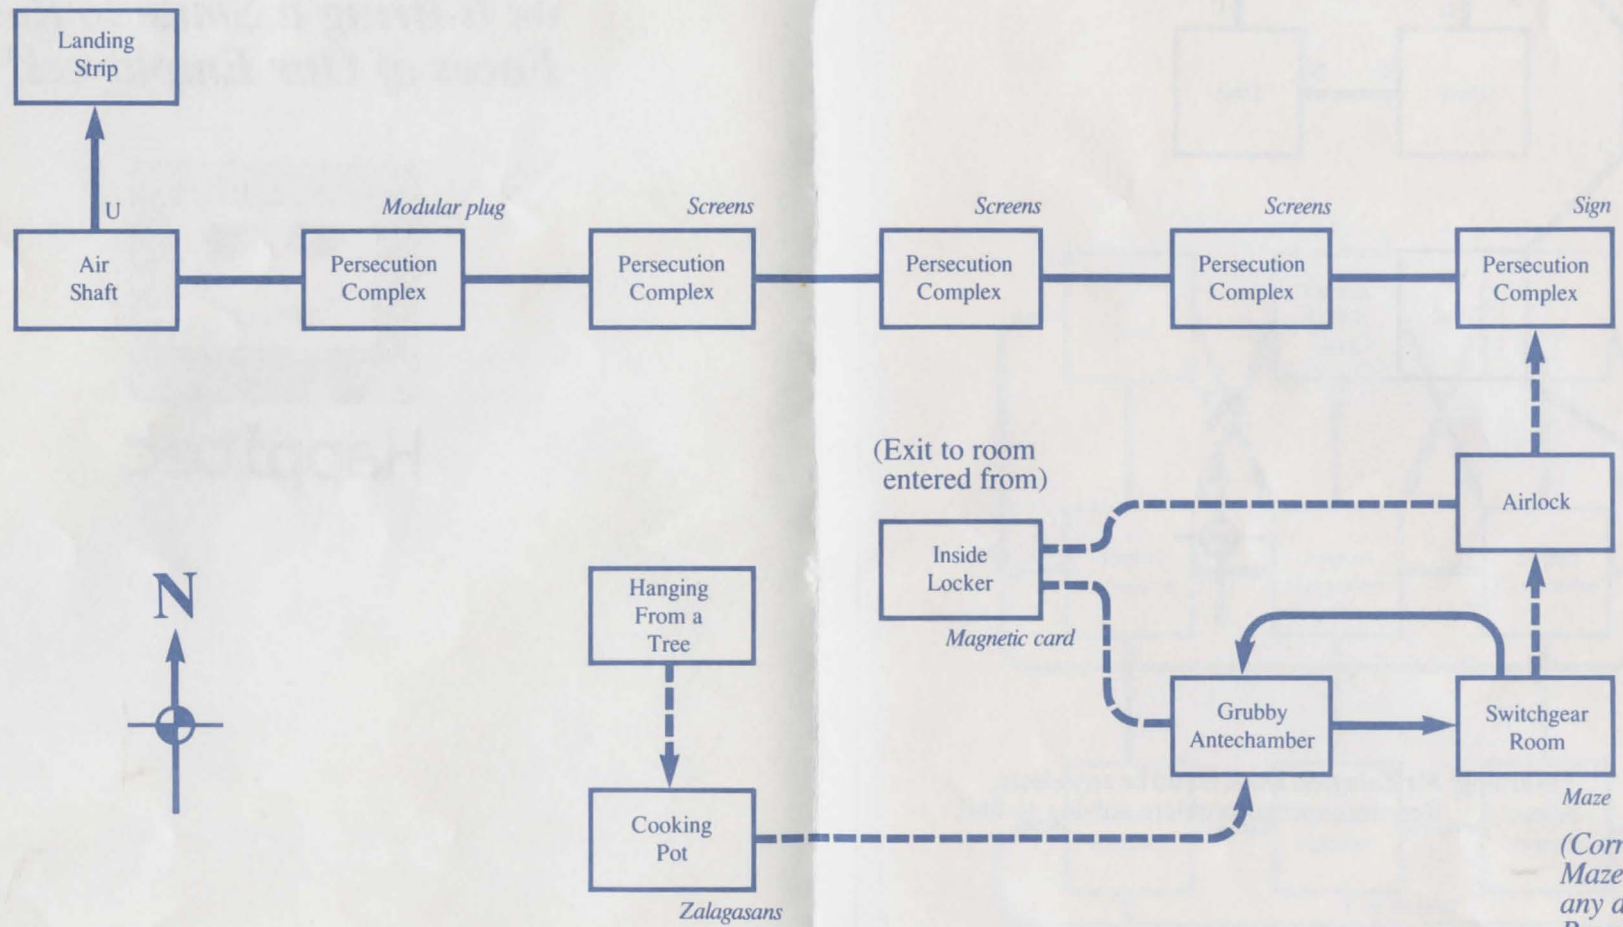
Landing Strip

U

Air Shaft

Modular plug

Persecution Complex

Screens

Persecution Complex

Screens

Persecution Complex

Screens

Persecution Complex

Sign

Persecution Complex

(Exit to room entered from)

Inside Locker

Magnetic card

Airlock

N

Hanging From a Tree

Cooking Pot

Zalagasans

Grubby Antechamber

Switchgear Room

Maze

(Cor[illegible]
Maze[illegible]
any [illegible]